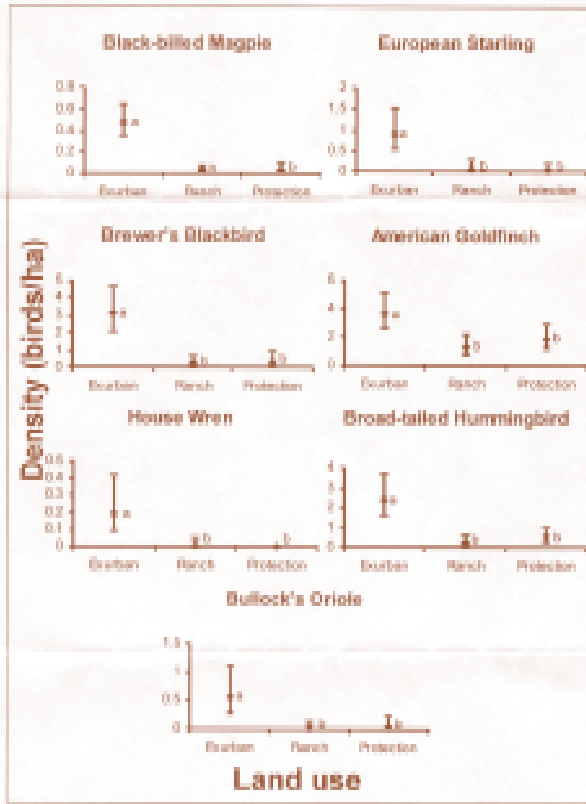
Black-billed Magpie

0.8
0.6
0.4
0.2
0

a
b
b

Exurban Ranch Protection

European Starling

2
1.5
1
0.5
0

a
b
b

Exurban Ranch Protection

Brewer's Blackbird

6
5
4
3
2
1
0

a
b
b

Exurban Ranch Protection

American Goldfinch

6
4
2
0

a
b
b

Exurban Ranch Protection

Density (birds/ha)

House Wren

0.5
0.4
0.3
0.2
0.1
0

a
b
b

Exurban Ranch Protection

Broad-tailed Hummingbird

4
3
2
1
0

a
b
b

Exurban Ranch Protection

Bullock's Oriole

1.5
1
0.5
0

a
b
b

Exurban Ranch Protection

Land use